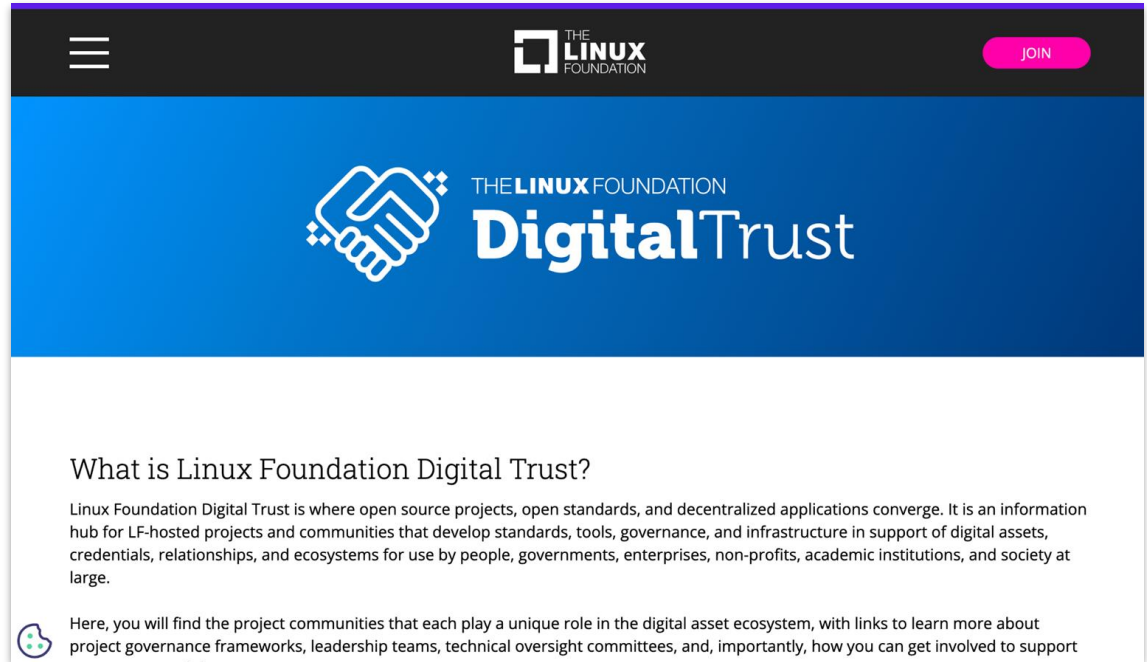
THE LINUX FOUNDATION

JOIN

THE LINUX FOUNDATION
DigitalTrust

What is Linux Foundation Digital Trust?

Linux Foundation Digital Trust is where open source projects, open standards, and decentralized applications converge. It is an information hub for LF-hosted projects and communities that develop standards, tools, governance, and infrastructure in support of digital assets, credentials, relationships, and ecosystems for use by people, governments, enterprises, non-profits, academic institutions, and society at large.

Here, you will find the project communities that each play a unique role in the digital asset ecosystem, with links to learn more about project governance frameworks, leadership teams, technical oversight committees, and, importantly, how you can get involved to support